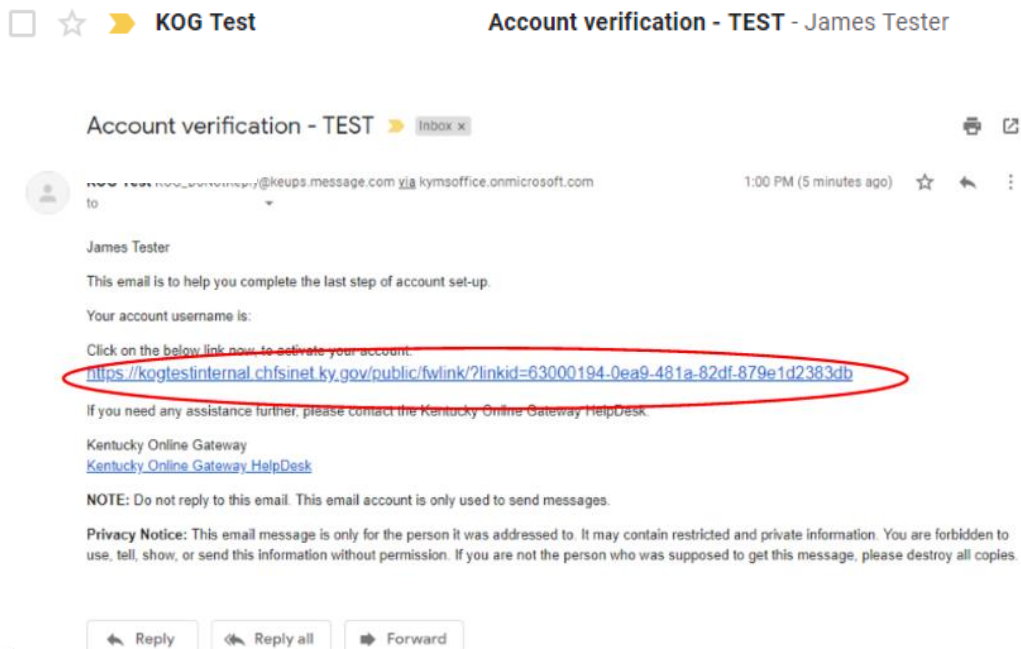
KOG Test Account verification - TEST - James Tester

Account verification - TEST Inbox ×

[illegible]@keups.message.com via kymsoffice.onmicrosoft.com 1:00 PM (5 minutes ago)
to

James Tester

This email is to help you complete the last step of account set-up.

Your account username is:

Click on the below link now, to activate your account.
https://kogtestinternal.chfsinet.ky.gov/public/fwlink/?linkid=63000194-0ea9-481a-82df-879e1d2383db

If you need any assistance further, please contact the Kentucky Online Gateway HelpDesk.

Kentucky Online Gateway
Kentucky Online Gateway HelpDesk

NOTE: Do not reply to this email. This email account is only used to send messages.

Privacy Notice: This email message is only for the person it was addressed to. It may contain restricted and private information. You are forbidden to use, tell, show, or send this information without permission. If you are not the person who was supposed to get this message, please destroy all copies.

Reply Reply all Forward